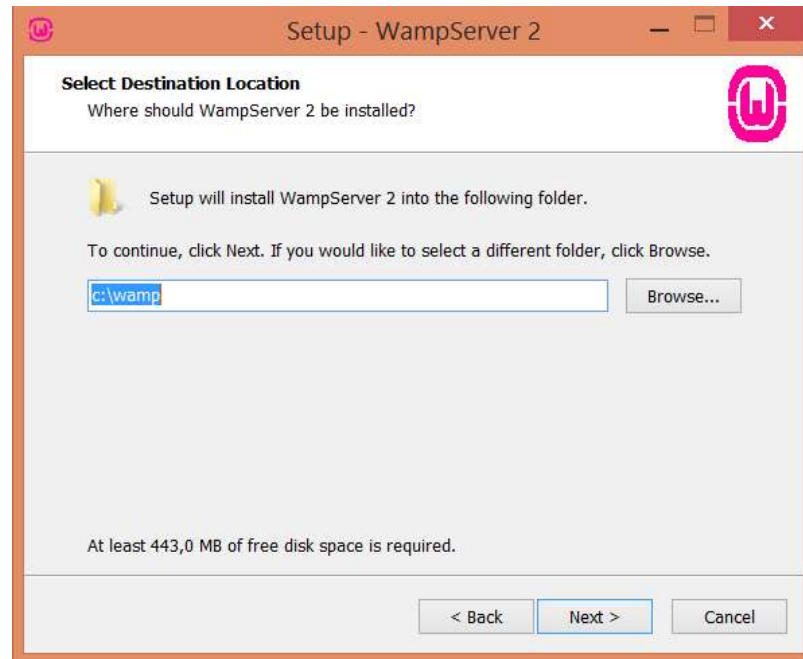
Setup - WampServer 2

Select Destination Location
Where should WampServer 2 be installed?

Setup will install WampServer 2 into the following folder.

To continue, click Next. If you would like to select a different folder, click Browse.

c:\wamp

Browse...

At least 443,0 MB of free disk space is required.

< Back

Next >

Cancel